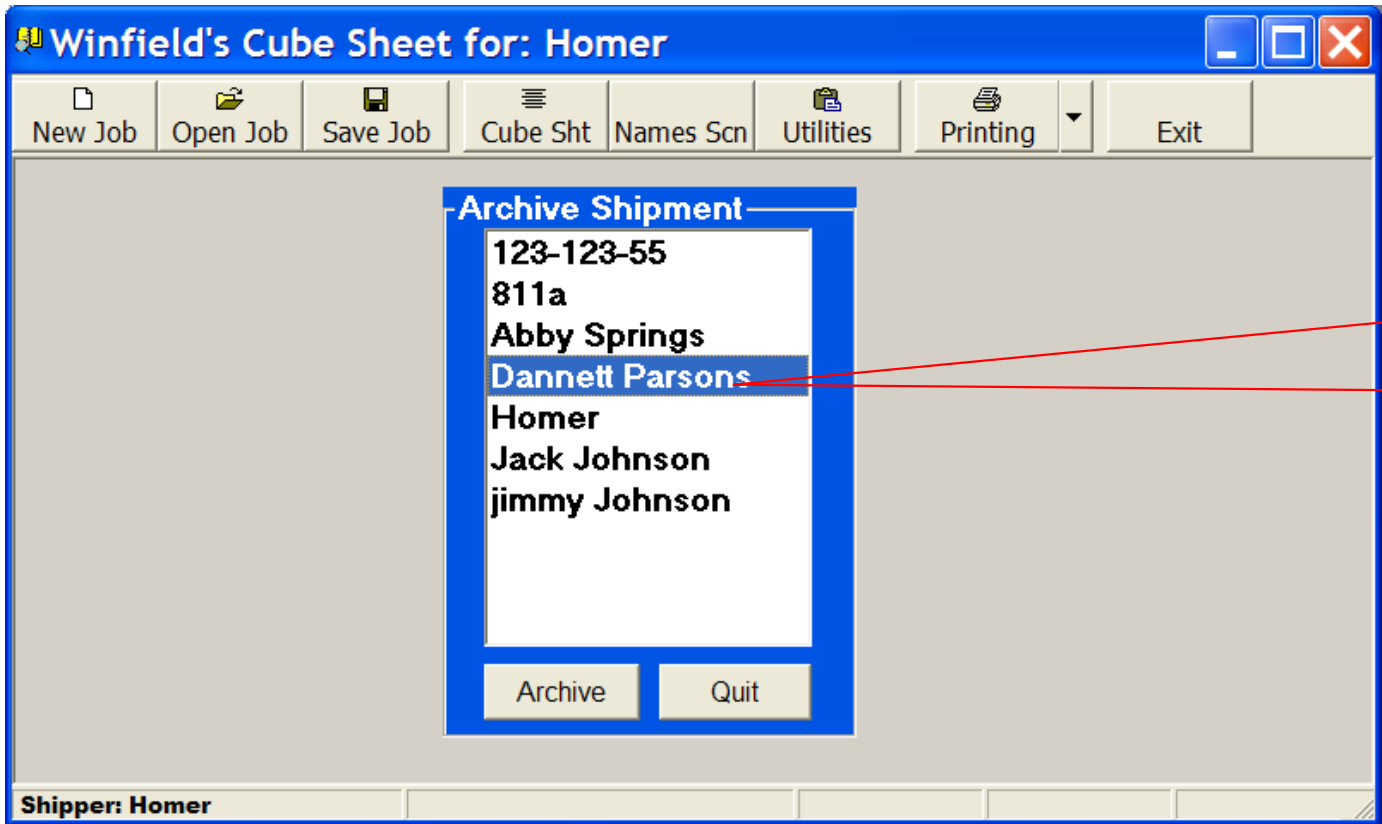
Winfield's Cube Sheet for: Homer

New Job
Open Job
Save Job
Cube Sht
Names Scn
Utilities
Printing
Exit

Archive Shipment

123-123-55
811a
Abby Springs
Dannett Parsons
Homer
Jack Johnson
jimmy Johnson

Archive
Quit

Shipper: Homer